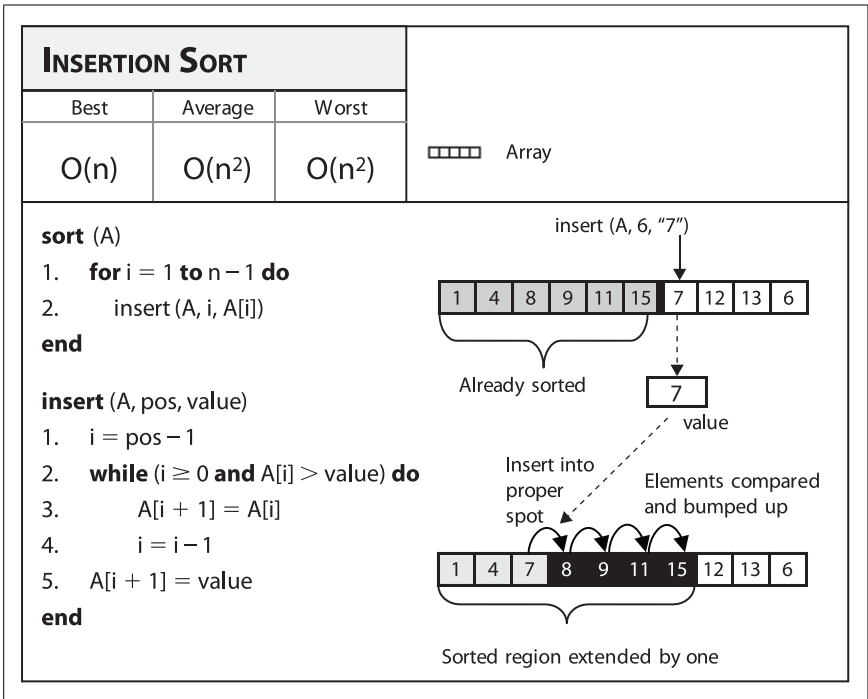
INSERTION SORT

| Best | Average | Worst |
|---|---|---|
| O(n) | O($n^2$) | O($n^2$) |

Array

**sort** (A)
1. **for** i = 1 **to** n − 1 **do**
2. insert (A, i, A[i])
**end**

**insert** (A, pos, value)
1. i = pos − 1
2. **while** (i ≥ 0 **and** A[i] > value) **do**
3. A[i + 1] = A[i]
4. i = i − 1
5. A[i + 1] = value
**end**

insert (A, 6, "7")

1 4 8 9 11 15 7 12 13 6

Already sorted

7

value

Insert into proper spot

Elements compared and bumped up

1 4 7 8 9 11 15 12 13 6

Sorted region extended by one